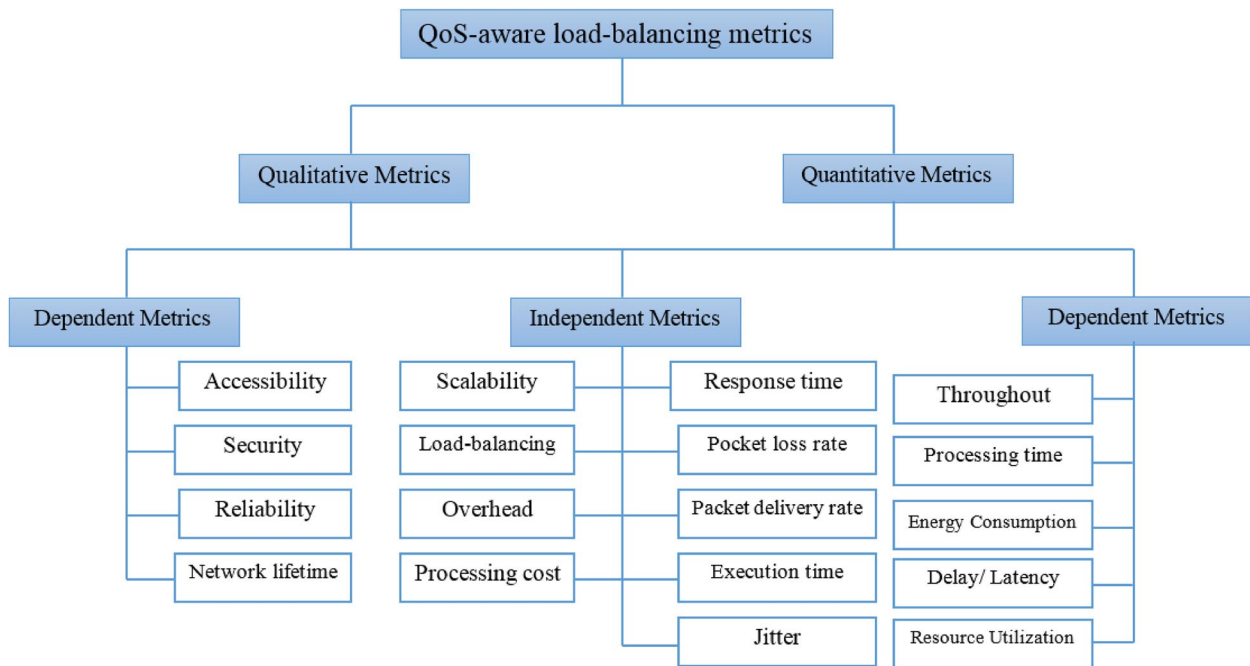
QoS-aware load-balancing metrics

Qualitative Metrics

Quantitative Metrics

Dependent Metrics

Accessibility

Security

Reliability

Network lifetime

Independent Metrics

Scalability

Load-balancing

Overhead

Processing cost

Response time

Pocket loss rate

Packet delivery rate

Execution time

Jitter

Dependent Metrics

Throughout

Processing time

Energy Consumption

Delay/ Latency

Resource Utilization